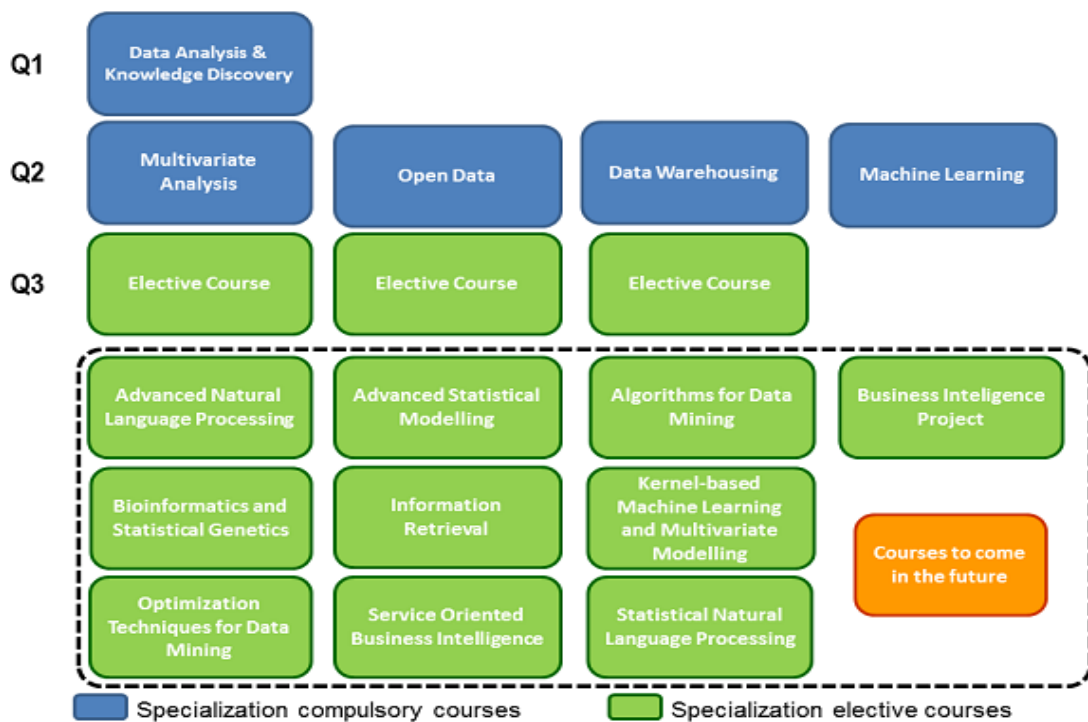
Q1

Data Analysis & Knowledge Discovery

Q2

Multivariate Analysis

Open Data

Data Warehousing

Machine Learning

Q3

Elective Course

Elective Course

Elective Course

Advanced Natural Language Processing

Advanced Statistical Modelling

Algorithms for Data Mining

Business Inteligence Project

Bioinformatics and Statistical Genetics

Information Retrieval

Kernel-based Machine Learning and Multivariate Modelling

Courses to come in the future

Optimization Techniques for Data Mining

Service Oriented Business Intelligence

Statistical Natural Language Processing

Specialization compulsory courses

Specialization elective courses